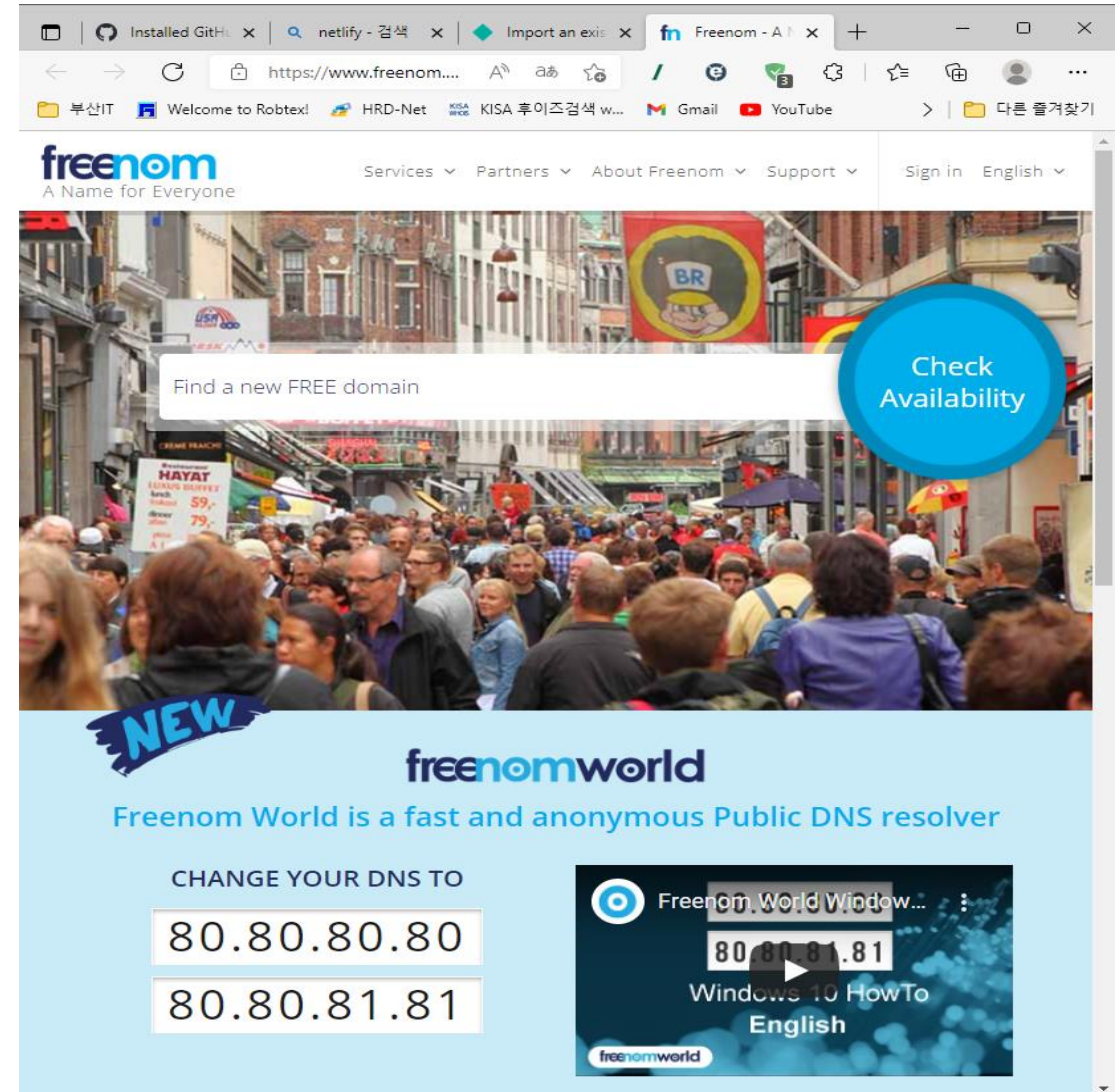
Installed GitHu × | netlify - 검색 × | Import an exis × | Freenom - A N × | +

https://www.freenom....

부산IT | Welcome to Robtex! | HRD-Net | KISA 후이즈검색 w... | Gmail | YouTube | 다른 즐겨찾기

freenom
A Name for Everyone

Services | Partners | About Freenom | Support | Sign in | English

Find a new FREE domain

Check Availability

NEW

freenomworld

Freenom World is a fast and anonymous Public DNS resolver

CHANGE YOUR DNS TO

80.80.80.80

80.80.81.81

Freenom World Window...

80.80.81.81

Windows 10 HowTo
English

freenomworld